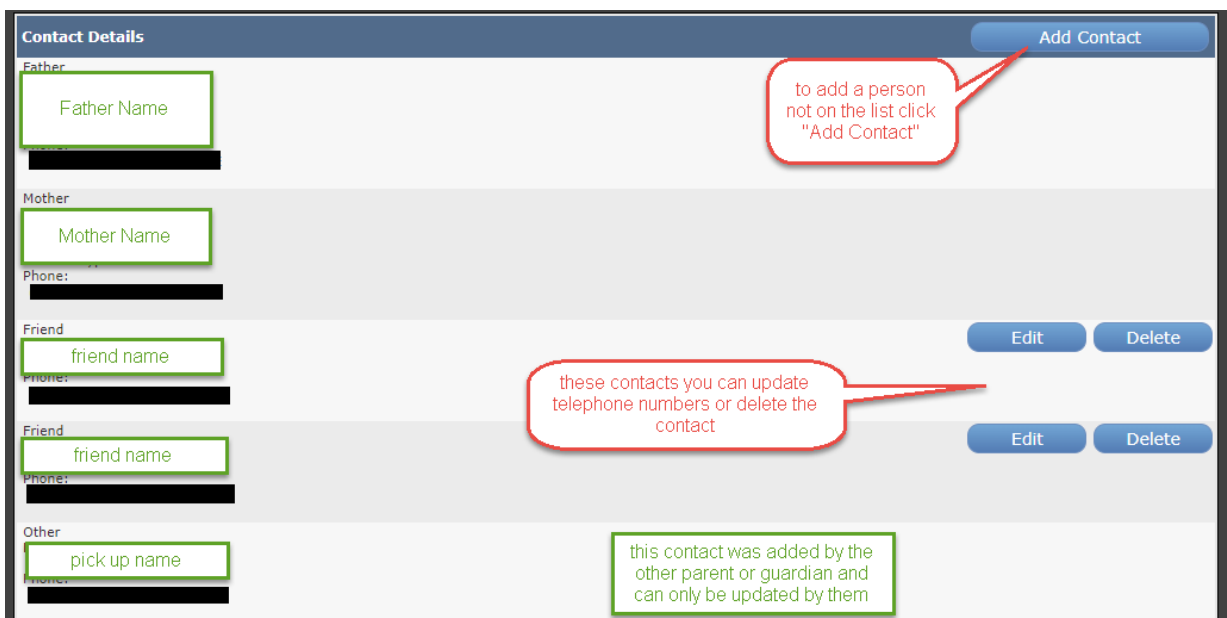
Contact Details

Add Contact

Father

Father Name

to add a person not on the list click "Add Contact"

Mother

Mother Name

Phone:

Friend

friend name

Phone:

Edit

Delete

these contacts you can update telephone numbers or delete the contact

Friend

friend name

Phone:

Edit

Delete

Other

pick up name

Phone:

this contact was added by the other parent or guardian and can only be updated by them